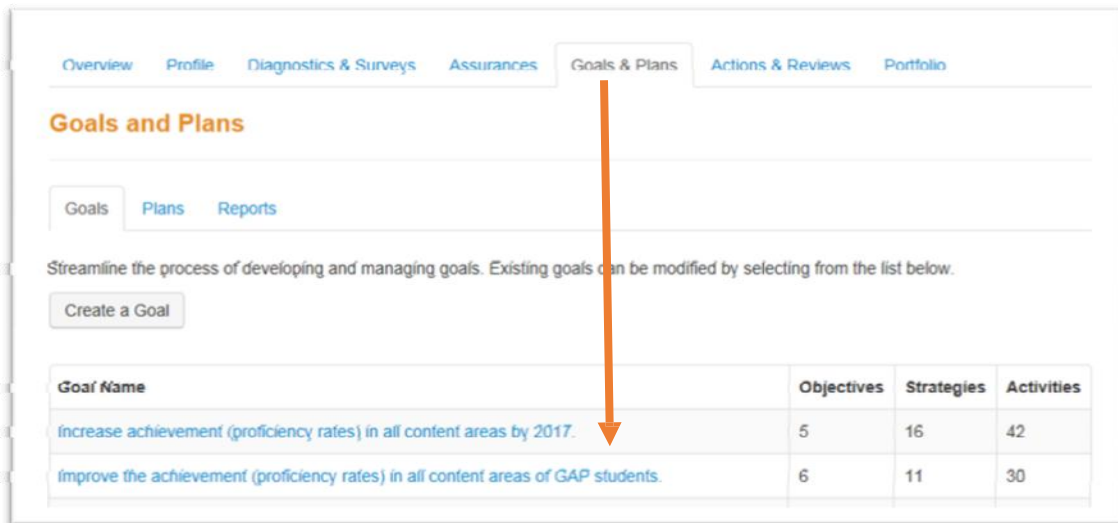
Overview Profile Diagnostics & Surveys Assurances Goals & Plans Actions & Reviews Portfolio

Goals and Plans

Goals Plans Reports

Streamline the process of developing and managing goals. Existing goals can be modified by selecting from the list below.

Create a Goal

| Goal Name | Objectives | Strategies | Activities |
|---|---|---|---|
| Increase achievement (proficiency rates) in all content areas by 2017. | 5 | 16 | 42 |
| Improve the achievement (proficiency rates) in all content areas of GAP students. | 6 | 11 | 30 |